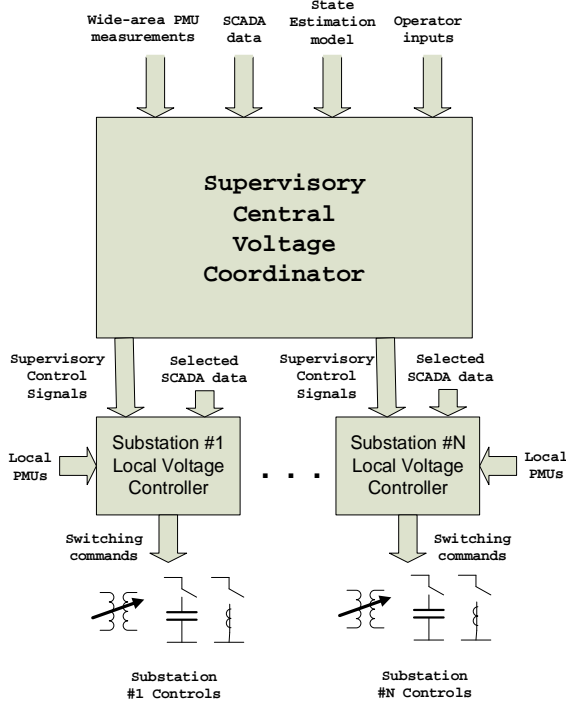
Wide-area PMU measurements

SCADA data

State Estimation model

Operator inputs

Supervisory Central Voltage Coordinator

Supervisory Control Signals

Selected SCADA data

Supervisory Control Signals

Selected SCADA data

Local PMUs

Substation #1 Local Voltage Controller

. . .

Substation #N Local Voltage Controller

Local PMUs

Switching commands

Switching commands

Substation #1 Controls

Substation #N Controls